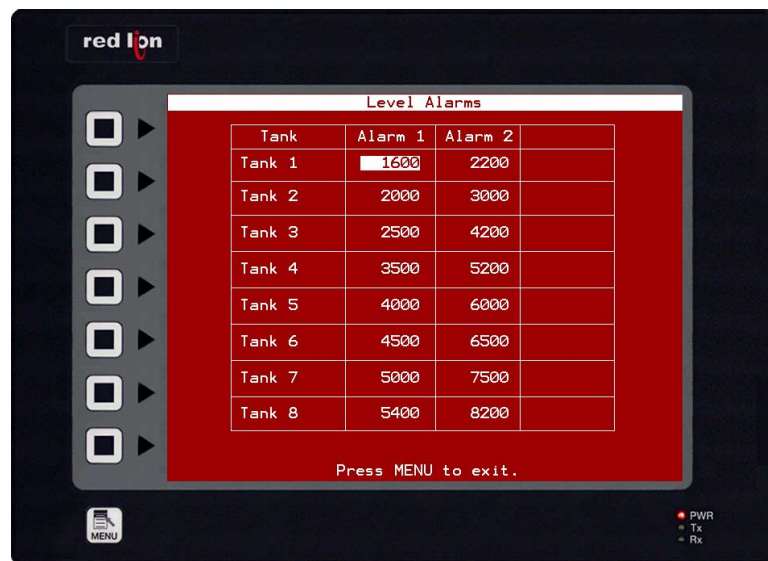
red lion

Level Alarms

| Tank | Alarm 1 | Alarm 2 | |
|---|---|---|---|
| Tank 1 | 1600 | 2200 | |
| Tank 2 | 2000 | 3000 | |
| Tank 3 | 2500 | 4200 | |
| Tank 4 | 3500 | 5200 | |
| Tank 5 | 4000 | 6000 | |
| Tank 6 | 4500 | 6500 | |
| Tank 7 | 5000 | 7500 | |
| Tank 8 | 5400 | 8200 | |

Press MENU to exit.

MENU

PWR
Tx
Rx